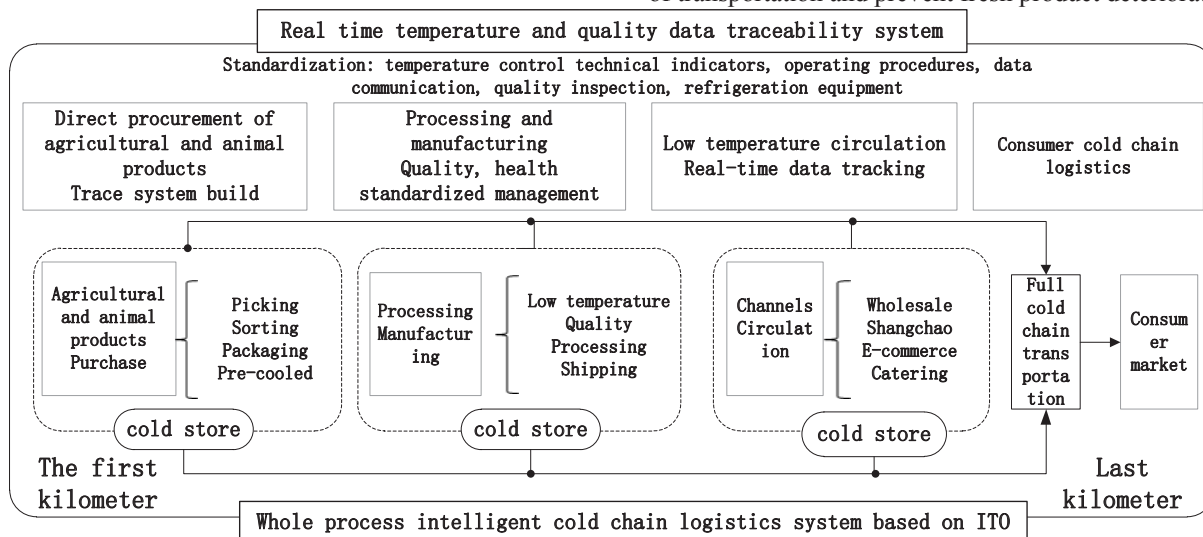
of transportation and prevent fresh product deteriora

Real time temperature and quality data traceability system

Standardization: temperature control technical indicators, operating procedures, data communication, quality inspection, refrigeration equipment

Direct procurement of agricultural and animal products Trace system build

Processing and manufacturing Quality, health standardized management

Low temperature circulation Real-time data tracking

Consumer cold chain logistics

Agricultural and animal products Purchase

Picking Sorting Packaging Pre-cooled

cold store

Processing Manufacturing

Low temperature Quality Processing Shipping

cold store

Channels Circulation

Wholesale Shangchao E-commerce Catering

cold store

Full cold chain transportation

Consumer market

The first kilometer

Last kilometer

Whole process intelligent cold chain logistics system based on ITO